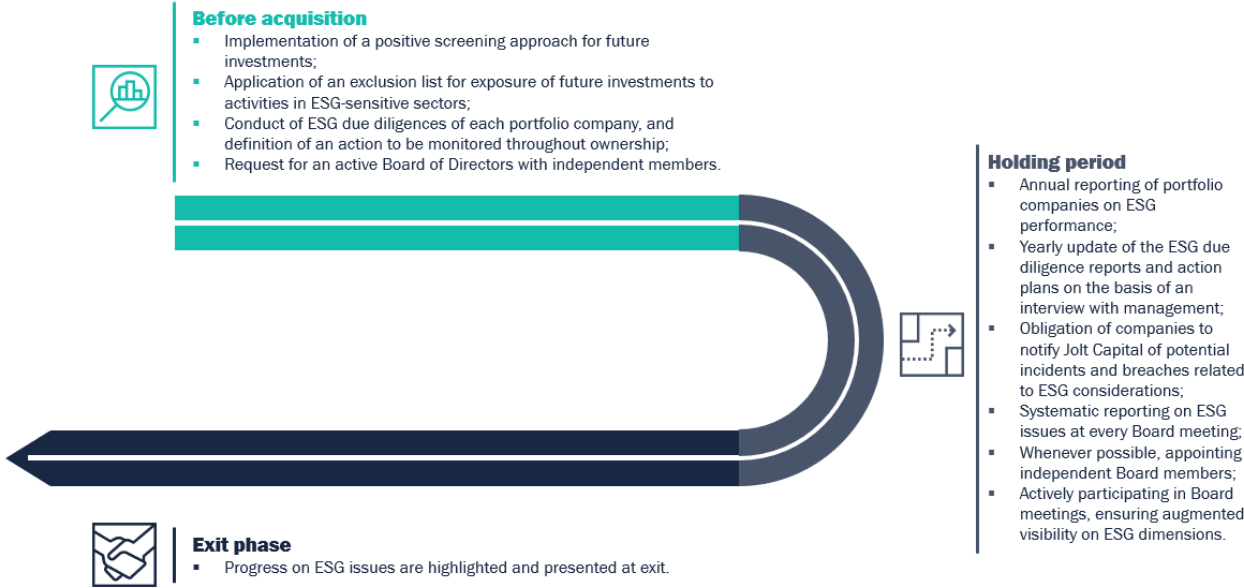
Before acquisition

- Implementation of a positive screening approach for future investments;
- Application of an exclusion list for exposure of future investments to activities in ESG-sensitive sectors;
- Conduct of ESG due diligences of each portfolio company, and definition of an action to be monitored throughout ownership;
- Request for an active Board of Directors with independent members.

Holding period

- Annual reporting of portfolio companies on ESG performance;
- Yearly update of the ESG due diligence reports and action plans on the basis of an interview with management;
- Obligation of companies to notify Jolt Capital of potential incidents and breaches related to ESG considerations;
- Systematic reporting on ESG issues at every Board meeting;
- Whenever possible, appointing independent Board members;
- Actively participating in Board meetings, ensuring augmented visibility on ESG dimensions.

Exit phase

- Progress on ESG issues are highlighted and presented at exit.